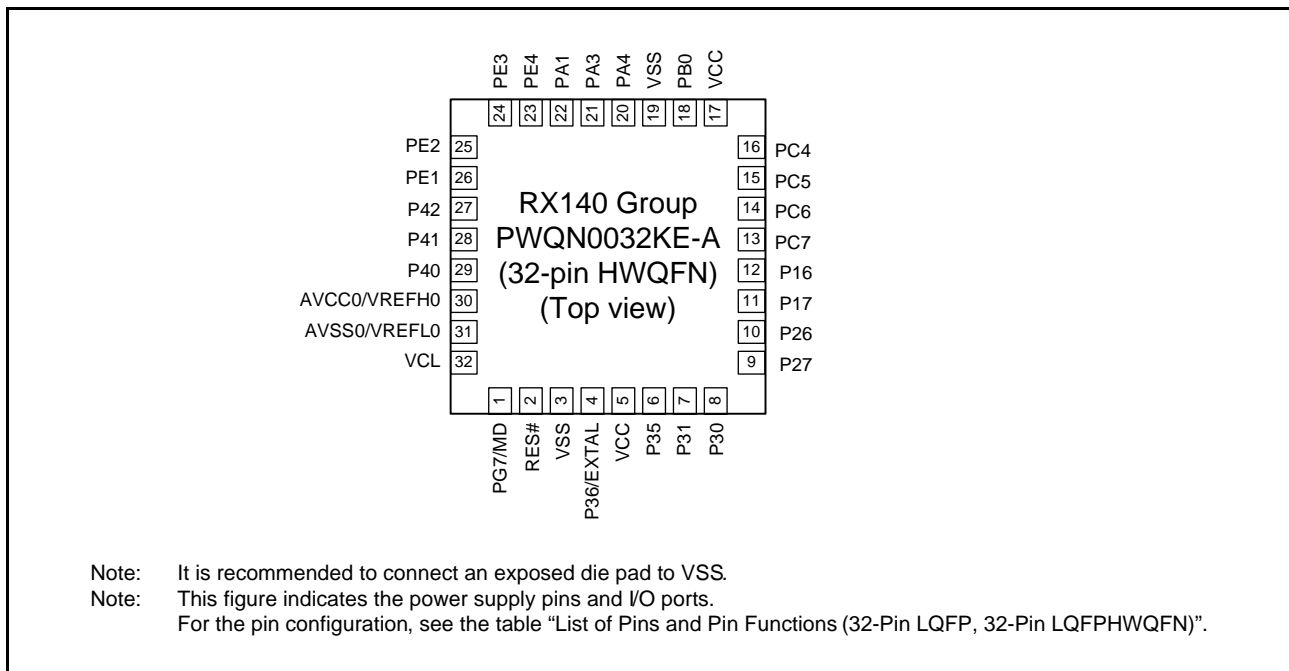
PE3 PE4 PA1 PA3 PA4 VSS PB0 VCC

24 23 22 21 20 19 18 17

PE2 25
PE1 26
P42 27
P41 28
P40 29
AVCC0/VREFH0 30
AVSS0/VREFL0 31
VCL 32

16 PC4
15 PC5
14 PC6
13 PC7
12 P16
11 P17
10 P26
9 P27

RX140 Group
PWQN0032KE-A
(32-pin HWQFN)
(Top view)

1 2 3 4 5 6 7 8

PG7/MD RES# VSS P36/EXTAL VCC P35 P31 P30

Note: It is recommended to connect an exposed die pad to VSS.
Note: This figure indicates the power supply pins and I/O ports.
For the pin configuration, see the table "List of Pins and Pin Functions (32-Pin LQFP, 32-Pin LQFPHWQFN)".